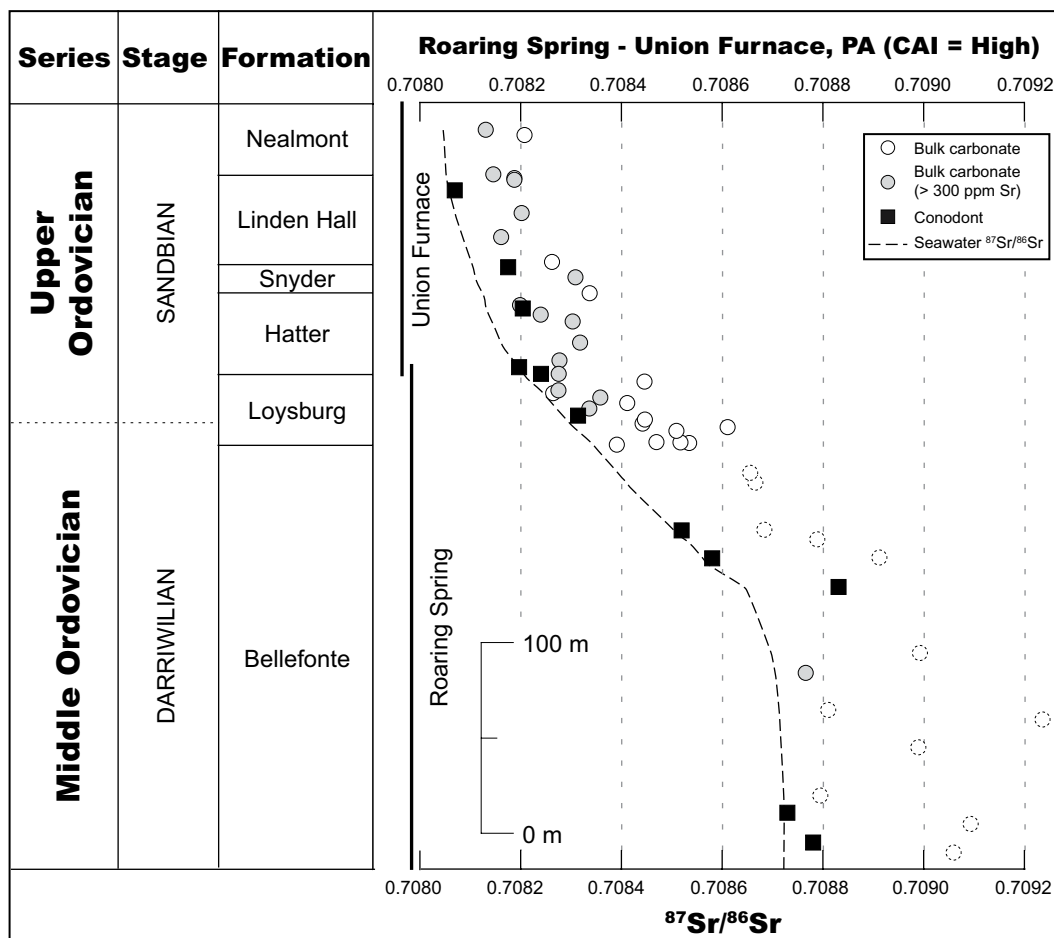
| Series | Stage | Formation |
|---|---|---|
| Upper Ordovician | SANDBIAN | Nealmont |
| | | Linden Hall |
| | | Snyder |
| | | Hatter |
| | | Loysburg |
| Middle Ordovician | DARRIWILIAN | Bellefonte |

Roaring Spring - Union Furnace, PA (CAI = High)

0.7080 0.7082 0.7084 0.7086 0.7088 0.7090 0.7092

Bulk carbonate
Bulk carbonate (> 300 ppm Sr)
Conodont
Seawater $^{87}Sr/^{86}Sr$

Union Furnace

Roaring Spring

100 m

0 m

0.7080 0.7082 0.7084 0.7086 0.7088 0.7090 0.7092

$^{87}Sr/^{86}Sr$